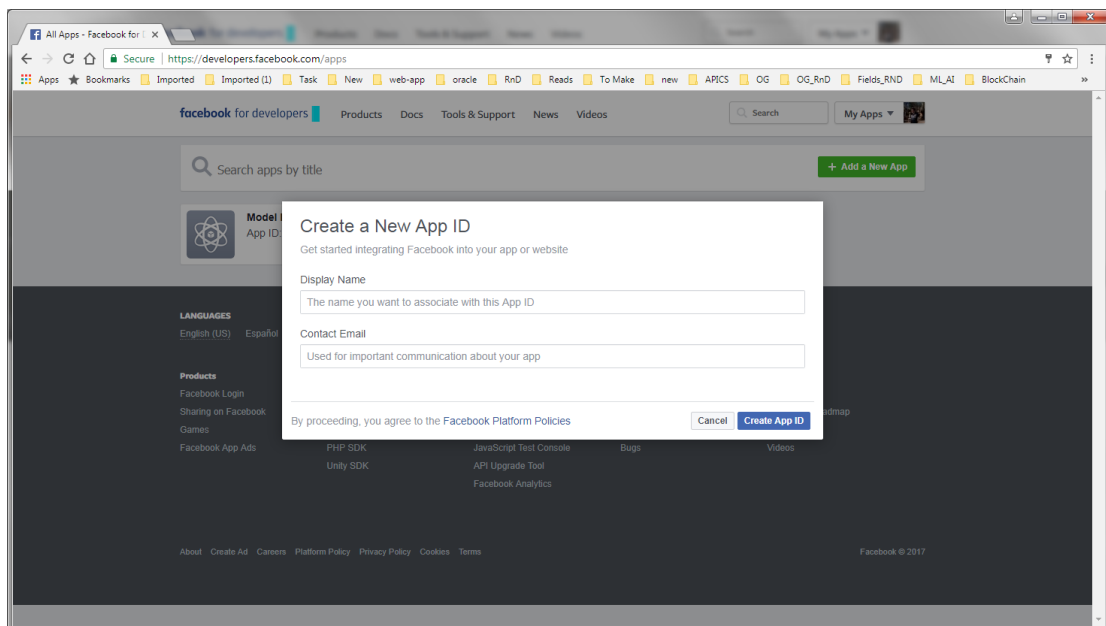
All Apps - Facebook for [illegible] ×

Secure | https://developers.facebook.com/apps

Apps Bookmarks Imported Imported (1) Task New web-app oracle RnD Reads To Make new APICS OG OG_RnD Fields_RND ML_AI BlockChain »

facebook for developers Products Docs Tools & Support News Videos Search My Apps

Search apps by title

+ Add a New App

Model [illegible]
App ID: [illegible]

Create a New App ID
Get started integrating Facebook into your app or website

Display Name
The name you want to associate with this App ID

Contact Email
Used for important communication about your app

By proceeding, you agree to the Facebook Platform Policies

Cancel Create App ID

LANGUAGES
English (US) Español

Products
Facebook Login
Sharing on Facebook
Games
Facebook App Ads

PHP SDK
Unity SDK

JavaScript Test Console
API Upgrade Tool
Facebook Analytics

Bugs

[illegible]admap
Videos

About Create Ad Careers Platform Policy Privacy Policy Cookies Terms

Facebook © 2017